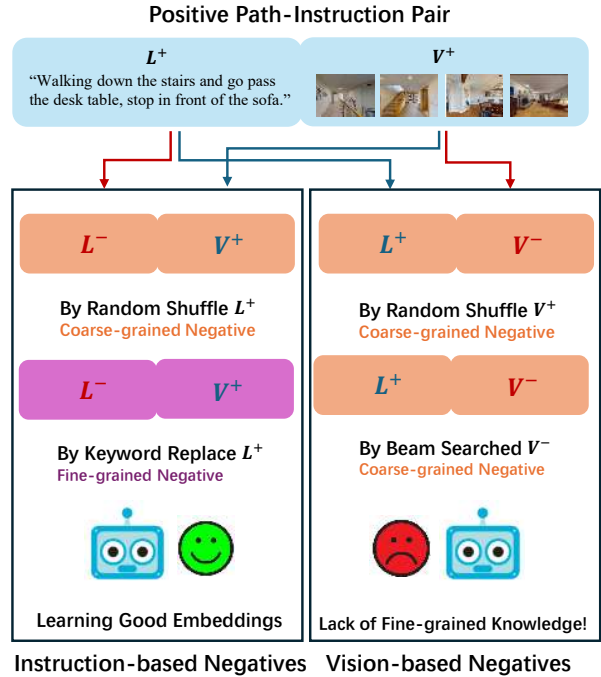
Positive Path-Instruction Pair

$L^+$

"Walking down the stairs and go pass the desk table, stop in front of the sofa."

$V^+$

$L^-$ $V^+$

By Random Shuffle $L^+$

Coarse-grained Negative

$L^-$ $V^+$

By Keyword Replace $L^+$

Fine-grained Negative

Learning Good Embeddings

Instruction-based Negatives

$L^+$ $V^-$

By Random Shuffle $V^+$

Coarse-grained Negative

$L^+$ $V^-$

By Beam Searched $V^-$

Coarse-grained Negative

Lack of Fine-grained Knowledge!

Vision-based Negatives